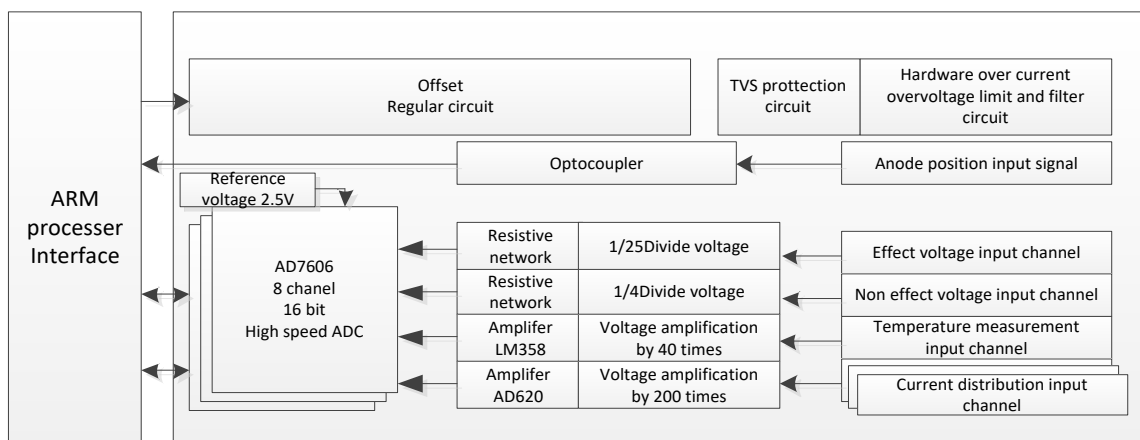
ARM processer Interface

Offset
Regular circuit

TVS prottection circuit

Hardware over current overvoltage limit and filter circuit

Optocoupler

Anode position input signal

Reference voltage 2.5V

AD7606
8 chanel
16 bit
High speed ADC

Resistive network

1/25Divide voltage

Effect voltage input channel

Resistive network

1/4Divide voltage

Non effect voltage input channel

Amplifer LM358

Voltage amplification by 40 times

Temperature measurement input channel

Amplifer AD620

Voltage amplification by 200 times

Current distribution input channel